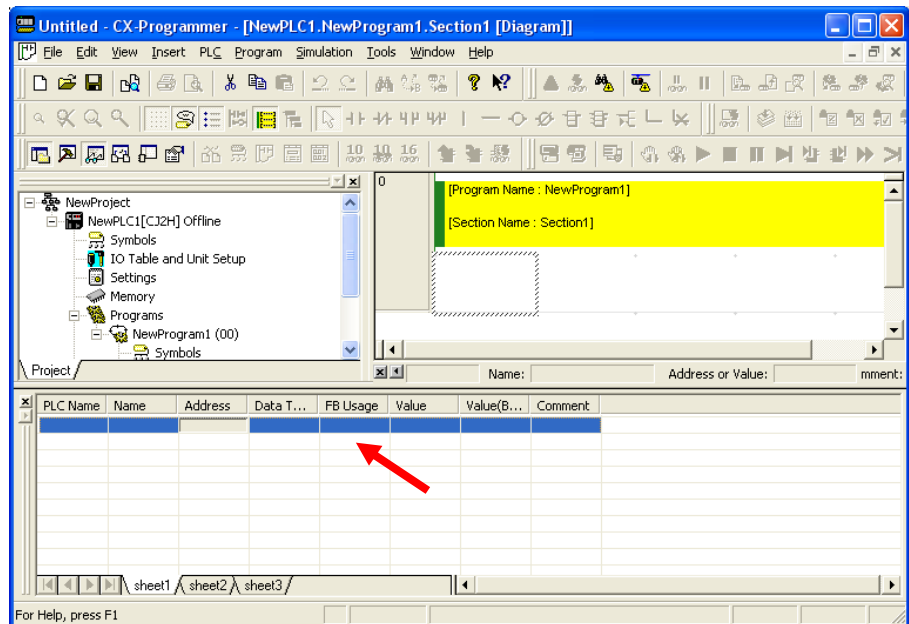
Untitled - CX-Programmer - [NewPLC1.NewProgram1.Section1 [Diagram]]

File Edit View Insert PLC Program Simulation Tools Window Help

NewProject
NewPLC1[CJ2H] Offline
Symbols
IO Table and Unit Setup
Settings
Memory
Programs
NewProgram1 (00)
Symbols

Project

0

[Program Name : NewProgram1]

[Section Name : Section1]

Name:

Address or Value:

mment:

| PLC Name | Name | Address | Data T... | FB Usage | Value | Value(B... | Comment |
|---|---|---|---|---|---|---|---|
| | | | | | | | |

sheet1 sheet2 sheet3

For Help, press F1